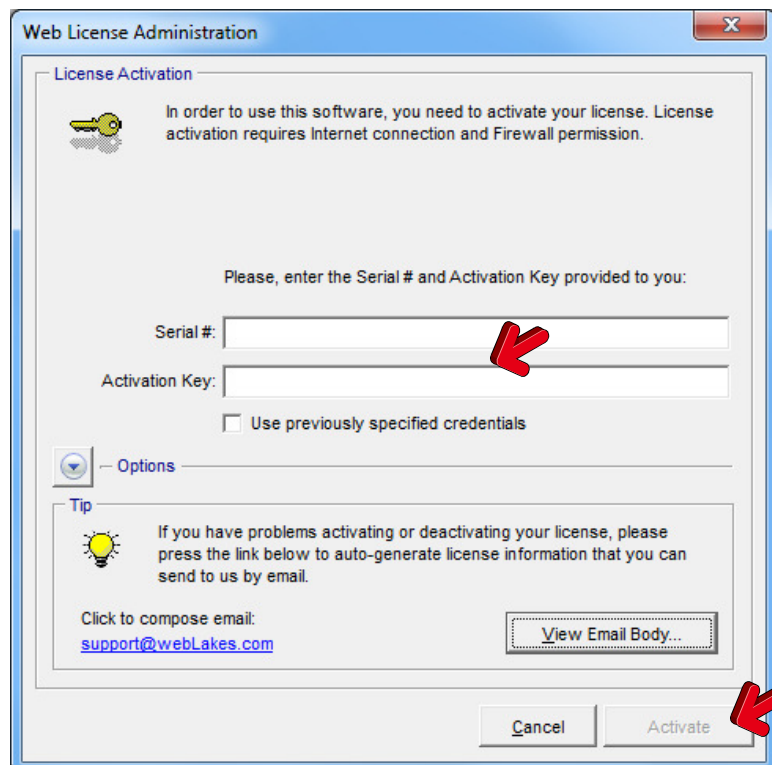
Web License Administration

License Activation

In order to use this software, you need to activate your license. License activation requires Internet connection and Firewall permission.

Please, enter the Serial # and Activation Key provided to you:

Serial #:

Activation Key:

Use previously specified credentials

Options

Tip

If you have problems activating or deactivating your license, please press the link below to auto-generate license information that you can send to us by email.

Click to compose email:
support@webLakes.com

View Email Body...

Cancel

Activate